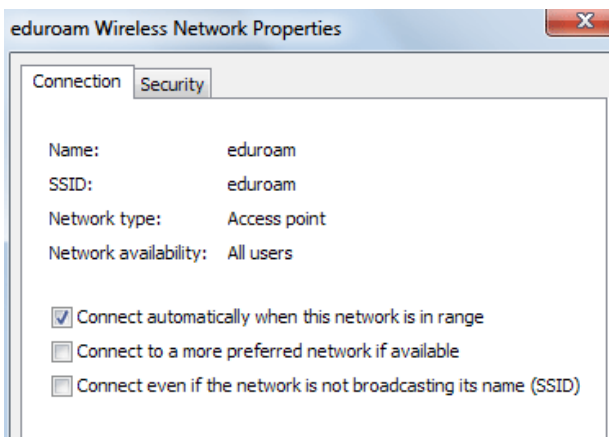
eduroam Wireless Network Properties

X

Connection Security

Name: eduroam
SSID: eduroam
Network type: Access point
Network availability: All users

Connect automatically when this network is in range
Connect to a more preferred network if available
Connect even if the network is not broadcasting its name (SSID)